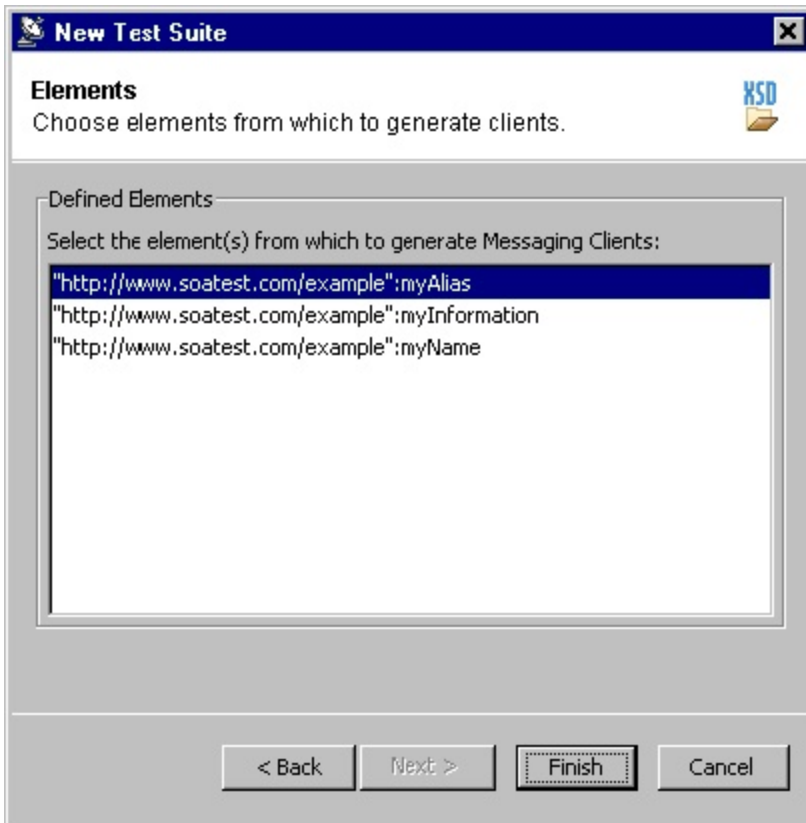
New Test Suite

Elements
Choose elements from which to generate clients.

XSD

Defined Elements

Select the element(s) from which to generate Messaging Clients:

"http://www.soatest.com/example":myAlias
"http://www.soatest.com/example":myInformation
"http://www.soatest.com/example":myName

< Back
Next >
Finish
Cancel